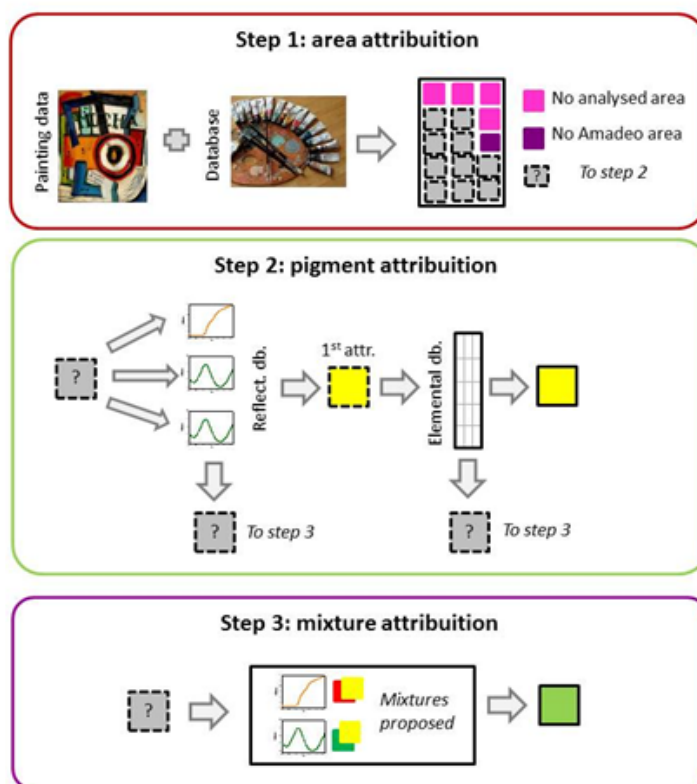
Step 1: area attribuition

Painting data

Database

No analysed area

No Amadeo area

?

To step 2

Step 2: pigment attribuition

?

Reflect. db.

1$^{st}$ attr.

Elemental db.

?

To step 3

?

To step 3

Step 3: mixture attribuition

?

Mixtures proposed